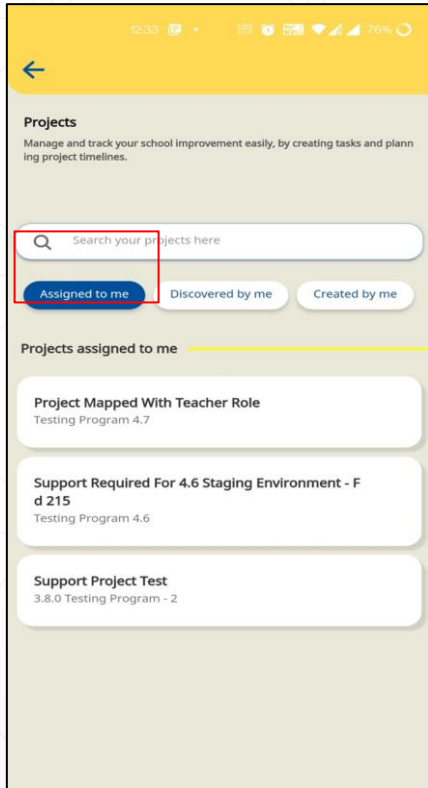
12:33 76%

Projects

Manage and track your school improvement easily, by creating tasks and planning project timelines.

Search your projects here

Assigned to me

Discovered by me

Created by me

Projects assigned to me

Project Mapped With Teacher Role
Testing Program 4.7

Support Required For 4.6 Staging Environment - Fd 215
Testing Program 4.6

Support Project Test
3.8.0 Testing Program - 2